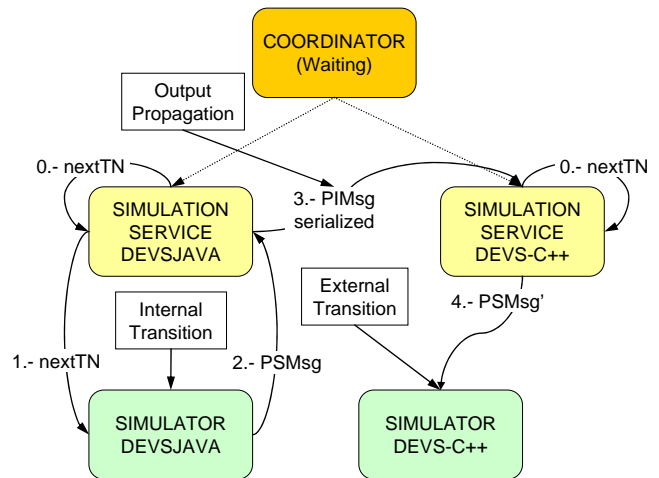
COORDINATOR
(Waiting)

Output
Propagation

0.- nextTN

SIMULATION
SERVICE
DEVSJAVA

3.- PIMsg
serialized

0.- nextTN

SIMULATION
SERVICE
DEVS-C++

Internal
Transition

1.- nextTN

2.- PSMsg

SIMULATOR
DEVSJAVA

External
Transition

4.- PSMsg'

SIMULATOR
DEVS-C++